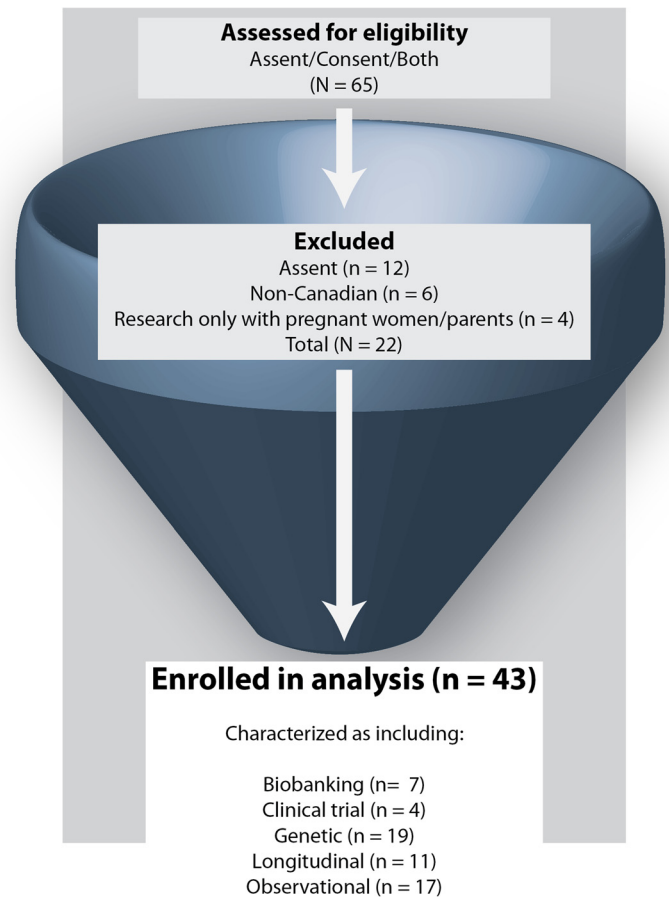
Assessed for eligibility
Assent/Consent/Both
(N = 65)

Excluded
Assent (n = 12)
Non-Canadian (n = 6)
Research only with pregnant women/parents (n = 4)
Total (N = 22)

Enrolled in analysis (n = 43)

Characterized as including:

Biobanking (n= 7)
Clinical trial (n = 4)
Genetic (n = 19)
Longitudinal (n = 11)
Observational (n = 17)